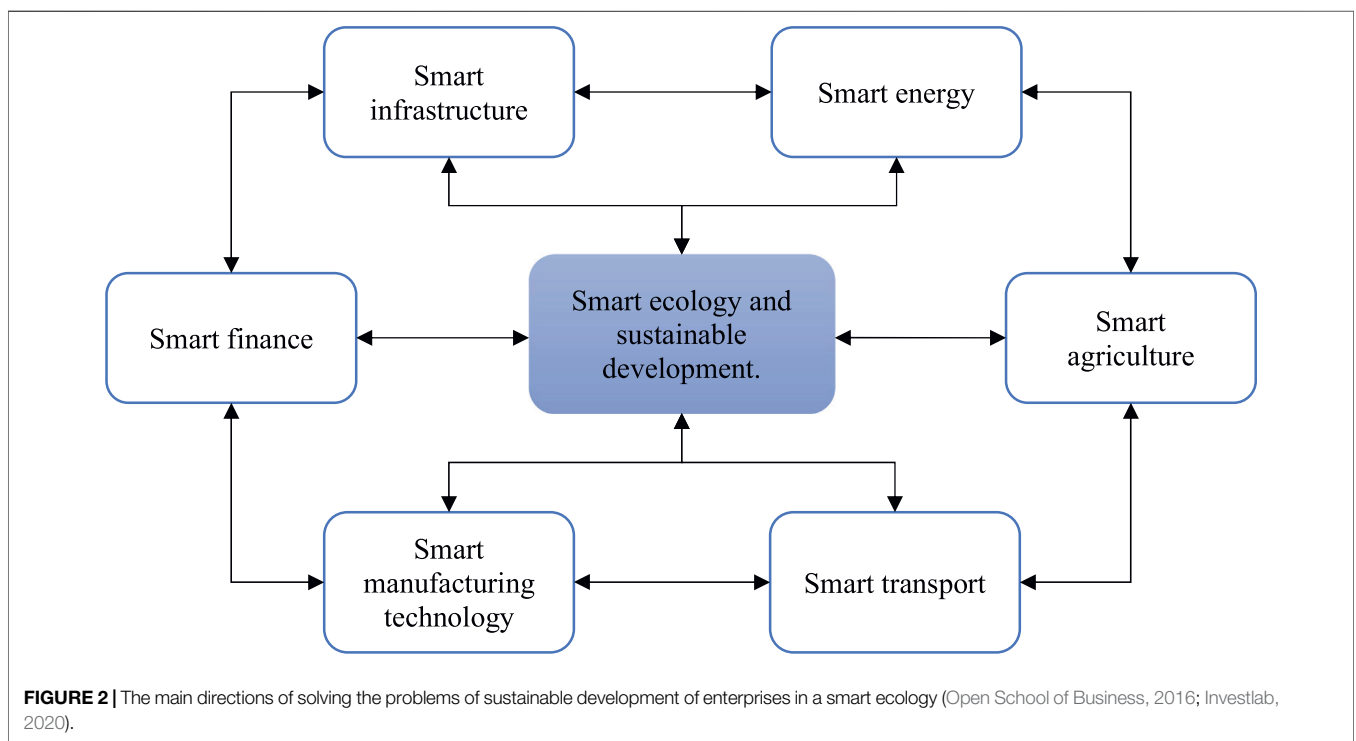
Smart infrastructure

Smart energy

Smart finance

Smart ecology and sustainable development.

Smart agriculture

Smart manufacturing technology

Smart transport

**FIGURE 2 |** The main directions of solving the problems of sustainable development of enterprises in a smart ecology (Open School of Business, 2016; Investlab, 2020).